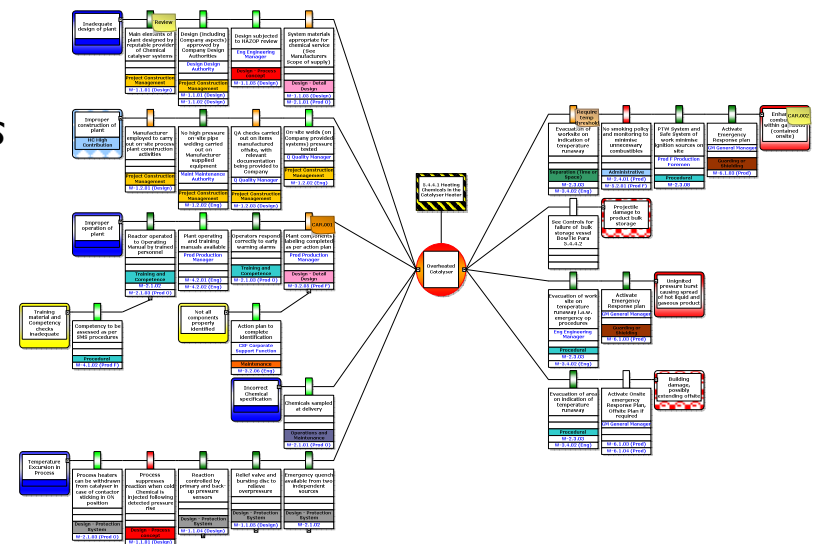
Inadequate design of plant

Review

Main elements of plant designed by reputable provider of Chemical catalyser systems

Project Construction Management

M-1.1.01 (Design)

Design (including Company aspects) approved by Company Design Authorities

Design Design Authority

Project Construction Management

M-1.1.02 (Design)

Design subjected to HAZOP review

Eng Engineering Manager

M-1.1.03 (Design)

System materials appropriate for chemical service (See Manufacturers Scope of supply)

Design - Detail Design

M-2.1.01 (Prod O)

Improper construction of plant

HC-High Contribution

Manufacturer employed to carry out on-site process plant construction activities

Project Construction Management

M-1.2.01 (Design)

No high pressure on site pipe welding carried out on Manufacturer supplied equipment

Maint Maintenance Authority

Project Construction Management

M-1.2.02 (Eng)

QA checks carried out on items manufactured offsite, with relevant documentation being provided to Company

Q Quality Manager

Project Construction Management

M-1.2.03 (Design)

On-site welds (on Company provided systems) pressure tested

Q Quality Manager

Project Construction Management

M-1.2.02 (Eng)

Improper operation of plant

Reactor operated to Operating Manual by trained personnel

Training and Competence

M-2.1.02

M-2.1.03 (Prod O)

Plant operating and training manuals available

Prod Production Manager

M-4.2.01 (Eng)

M-4.2.02 (Eng)

Operators respond correctly to early warning alarms

Training and Competence

M-2.1.03 (Prod O)

CAR.001

Plant components labelling completed as per action plan

Prod Production Manager

Design - Detail Design

M-2.3.01 (Prod F)

Training material and Competency checks inadequate

Competency to be assessed as per SMS procedures

Procedural

M-4.1.02 (Prod F)

Not all components properly identified

Action plan to complete identification

CDF Corporate Support Function

Maintenance

M-2.3.06 (Eng)

Incorrect Chemical specification

Chemicals sampled at delivery

Operations and Maintenance

Temperature Excursion in Process

Process heaters can be withdrawn from catalyser in case of contactor sticking in ON position

Design - Protection System

M-2.1.03 (Prod O)

Process suppresses reaction when cold Chemical is injected following detected pressure rise

Design - Protection

M-1.1.01 (Design)

Reaction controlled by primary and back-up pressure sensors

Design - Protection System

Relief valve and bursting disc to relieve overpressure

Design - Protection System

M-1.1.03 (Design)

Emergency quench available from two independent sources

Design - Protection System

M-2.1.03

5.4.4.3 Heating Chemicals in the Catalyser Heater

Overheated Catalyser

Evacuation of worksite on indication of temperature runaway

Separation (Time or Space)

M-2.3.03

M-3.4.02 (Eng)

No smoking policy and monitoring to minimise unnecessary combustibles

Administrative

M-2.4.01 (Prod)

M-2.5.01 (Prod F)

PTW System and Safe System of work minimise ignition sources on site

Prod F Production Foreman

Procedural

M-2.3.06

Activate Emergency Response plan

GM General Manager

Guarding or Shielding

M-6.1.03 (Prod)

CAR.002

Enhanced combustion within quarantine (contained onsite)

Required timing threshold

See Controls for failure of bulk storage vessel Bow Tie Para 5.4.4.2

Projectile damage to product bulk storage

Evacuation of work site on temperature runaway (u.s.e. emergency op procedures

Eng Engineering Manager

Procedural

M-2.3.03

M-3.4.02 (Eng)

Activate Emergency Response plan

GM General Manager

Guarding or Shielding

M-6.1.03 (Prod)

Unignited pressure burst causing spread of hot liquid and gaseous product

Evacuation of area on indication of temperature runaway

Procedural

M-2.3.03

M-3.4.02 (Eng)

Activate Onsite emergency Response Plan. Offsite Plan if required

GM General Manager

M-6.1.03 (Prod)

M-6.1.04 (Prod)

Building damage, possibly extending offsite